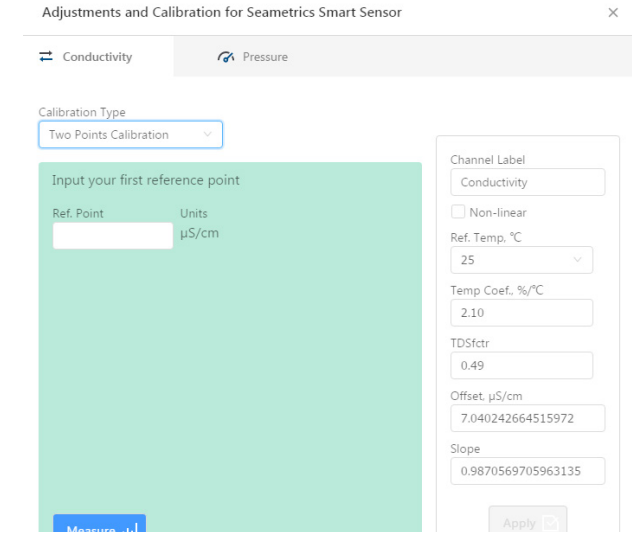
Adjustments and Calibration for Seametrics Smart Sensor

×

Conductivity

Pressure

Calibration Type

Two Points Calibration

Input your first reference point

Ref. Point

Units

μS/cm

Measure

Channel Label

Conductivity

Non-linear

Ref. Temp, ℃

25

Temp Coef., %/℃

2.10

TDSfctr

0.49

Offset, μS/cm

7.040242664515972

Slope

0.9870569705963135

Apply